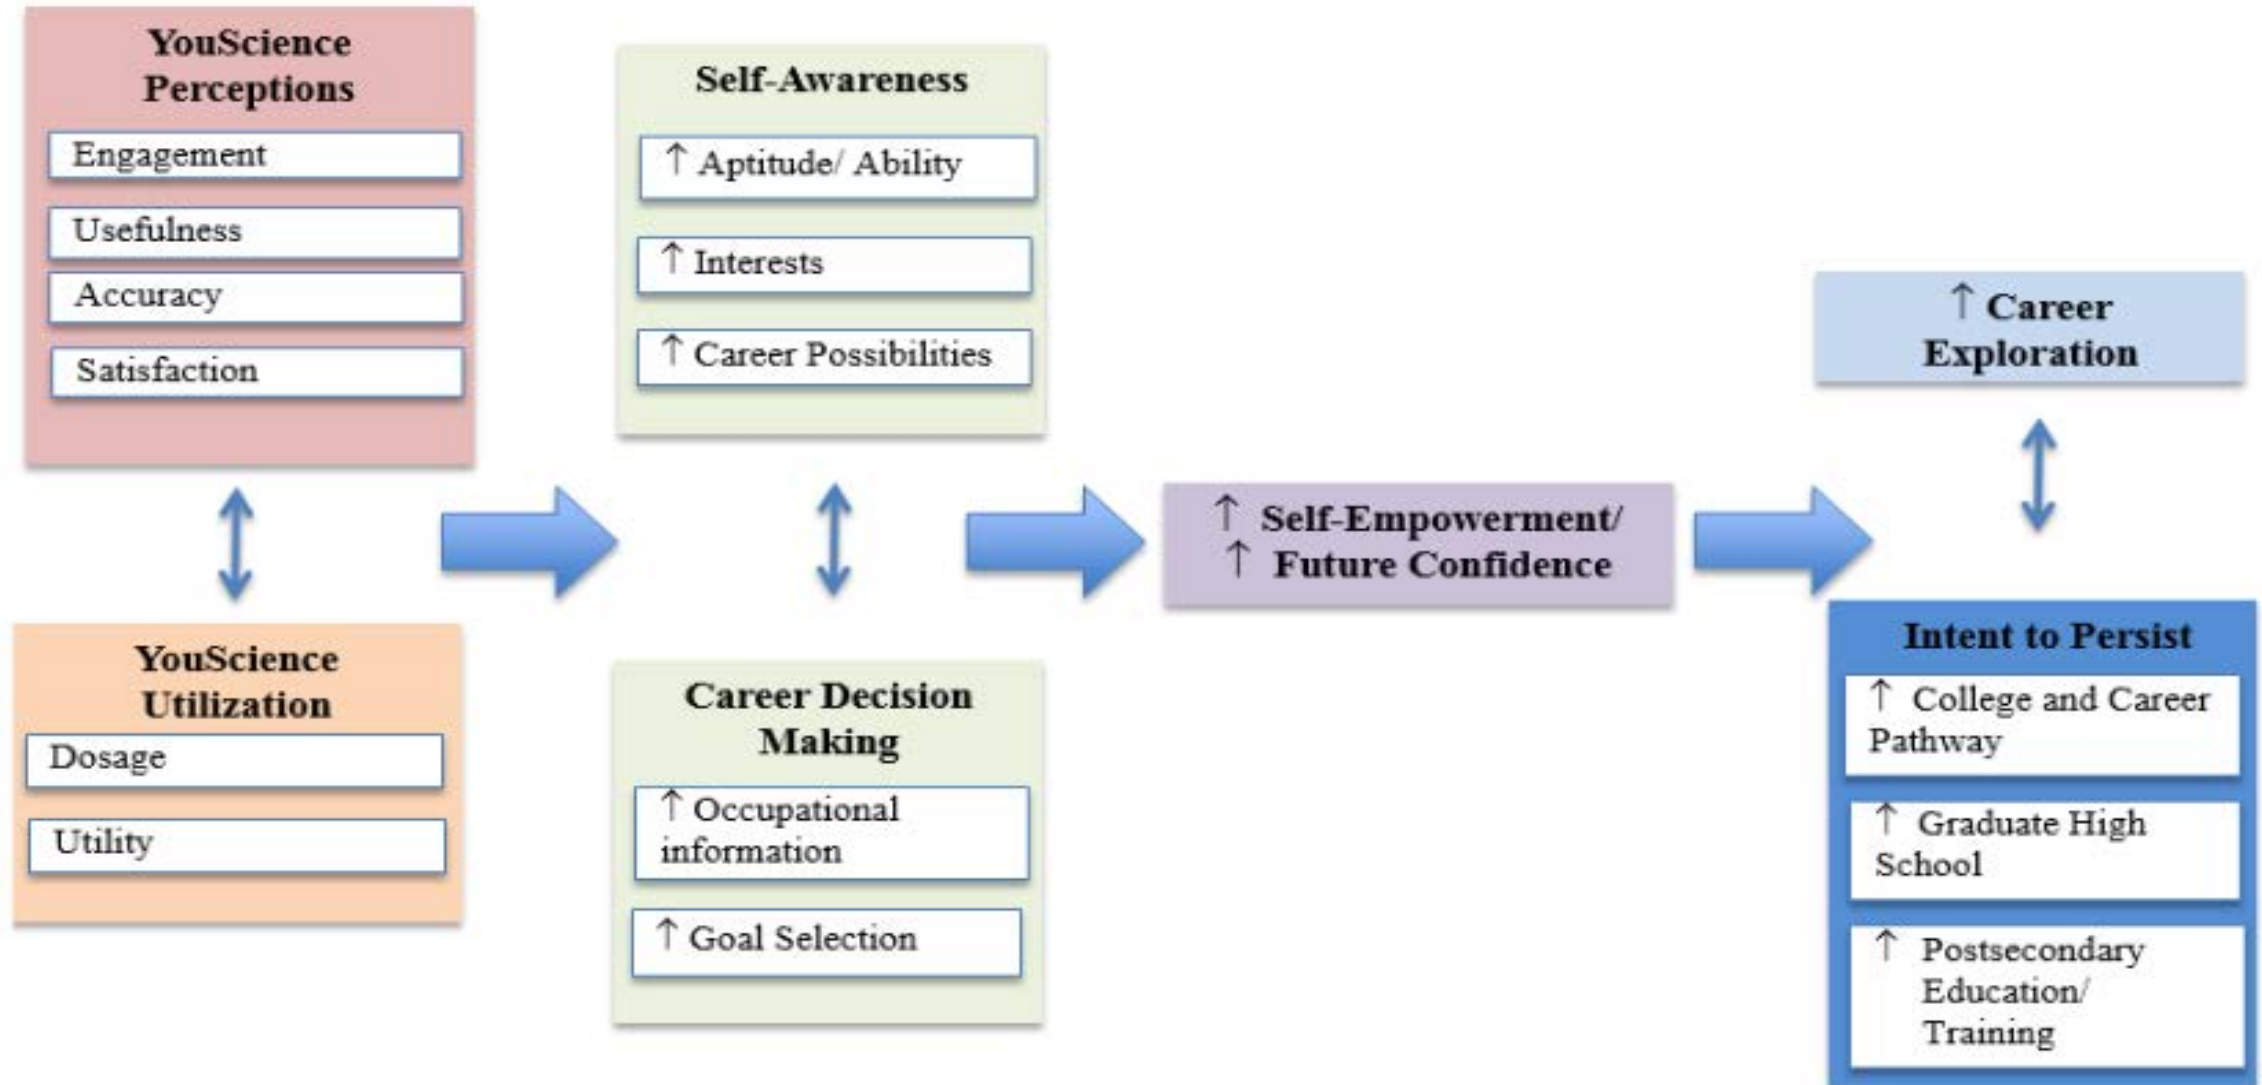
YouScience Perceptions

Engagement

Usefulness

Accuracy

Satisfaction

YouScience Utilization

Dosage

Utility

Self-Awareness

↑ Aptitude/ Ability

↑ Interests

↑ Career Possibilities

Career Decision Making

↑ Occupational information

↑ Goal Selection

↑ Self-Empowerment/ ↑ Future Confidence

↑ Career Exploration

Intent to Persist

↑ College and Career Pathway

↑ Graduate High School

↑ Postsecondary Education/ Training